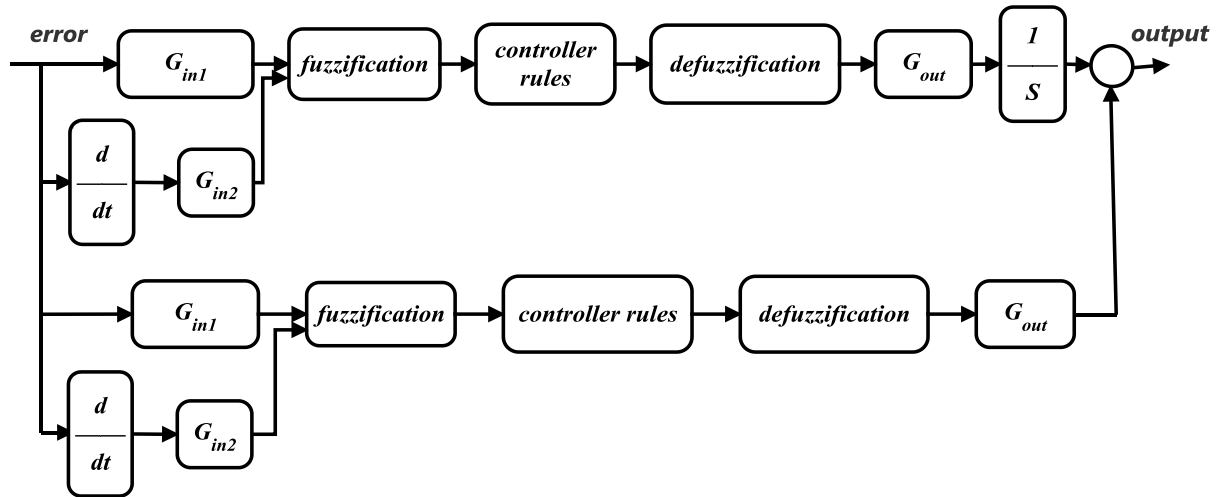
error

$G_{in1}$

fuzzification

controller rules

defuzzification

$G_{out}$

$\frac{1}{S}$

output

$\frac{d}{dt}$

$G_{in2}$

$G_{in1}$

fuzzification

controller rules

defuzzification

$G_{out}$

$\frac{d}{dt}$

$G_{in2}$